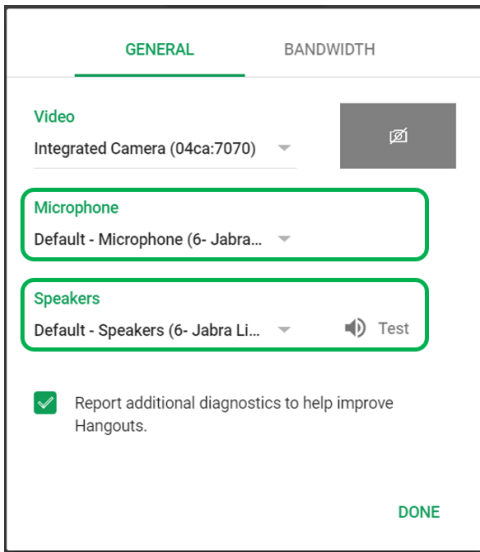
GENERAL BANDWIDTH

Video
Integrated Camera (04ca:7070)

Microphone
Default - Microphone (6- Jabra...

Speakers
Default - Speakers (6- Jabra Li...

Test

Report additional diagnostics to help improve Hangouts.

DONE